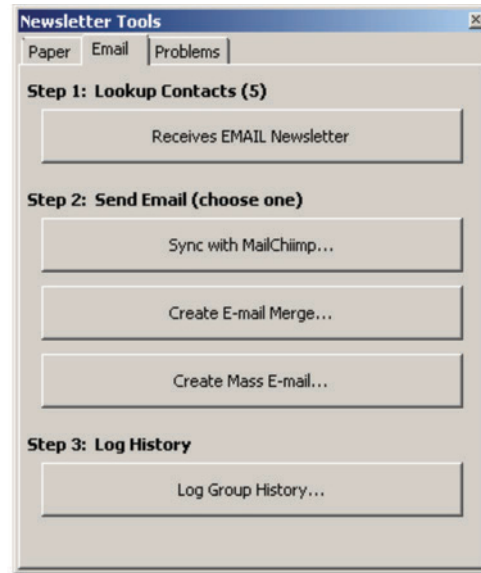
Newsletter Tools

Paper
Email
Problems

Step 1: Lookup Contacts (5)

Receives EMAIL Newsletter

Step 2: Send Email (choose one)

Sync with MailChiimp...

Create E-mail Merge...

Create Mass E-mail...

Step 3: Log History

Log Group History...